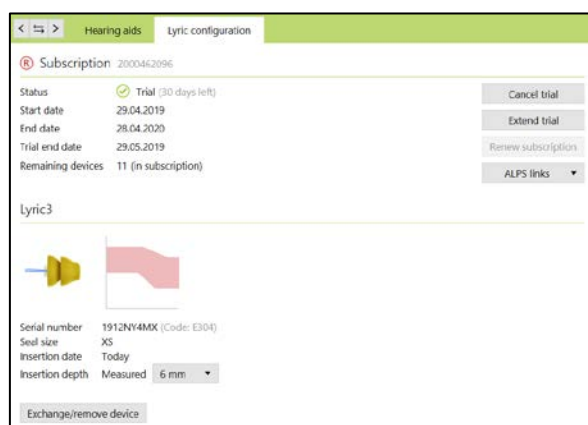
< ⇆ > Hearing aids Lyric configuration

Ⓡ Subscription 2000462096

| | |
|---|---|
| Status | Trial (30 days left) |
| Start date | 29.04.2019 |
| End date | 28.04.2020 |
| Trial end date | 29.05.2019 |
| Remaining devices | 11 (in subscription) |

Cancel trial

Extend trial

Renew subscription

ALPS links ▾

Lyric3

| | |
|---|---|
| Serial number | 1912NY4MX (Code: E304) |
| Seal size | XS |
| Insertion date | Today |
| Insertion depth | Measured 6 mm ▾ |

Exchange/remove device